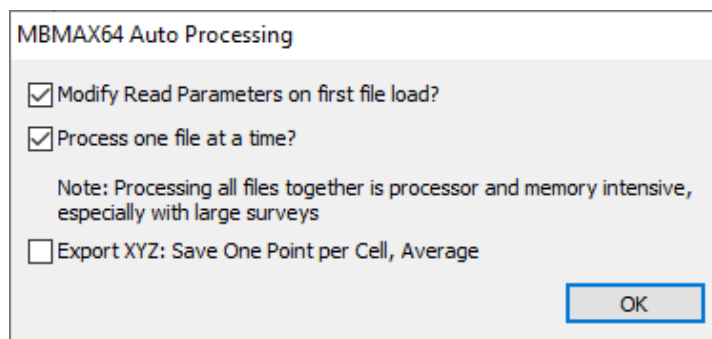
MBMAX64 Auto Processing

Modify Read Parameters on first file load?

Process one file at a time?

Note: Processing all files together is processor and memory intensive, especially with large surveys

Export XYZ: Save One Point per Cell, Average

OK